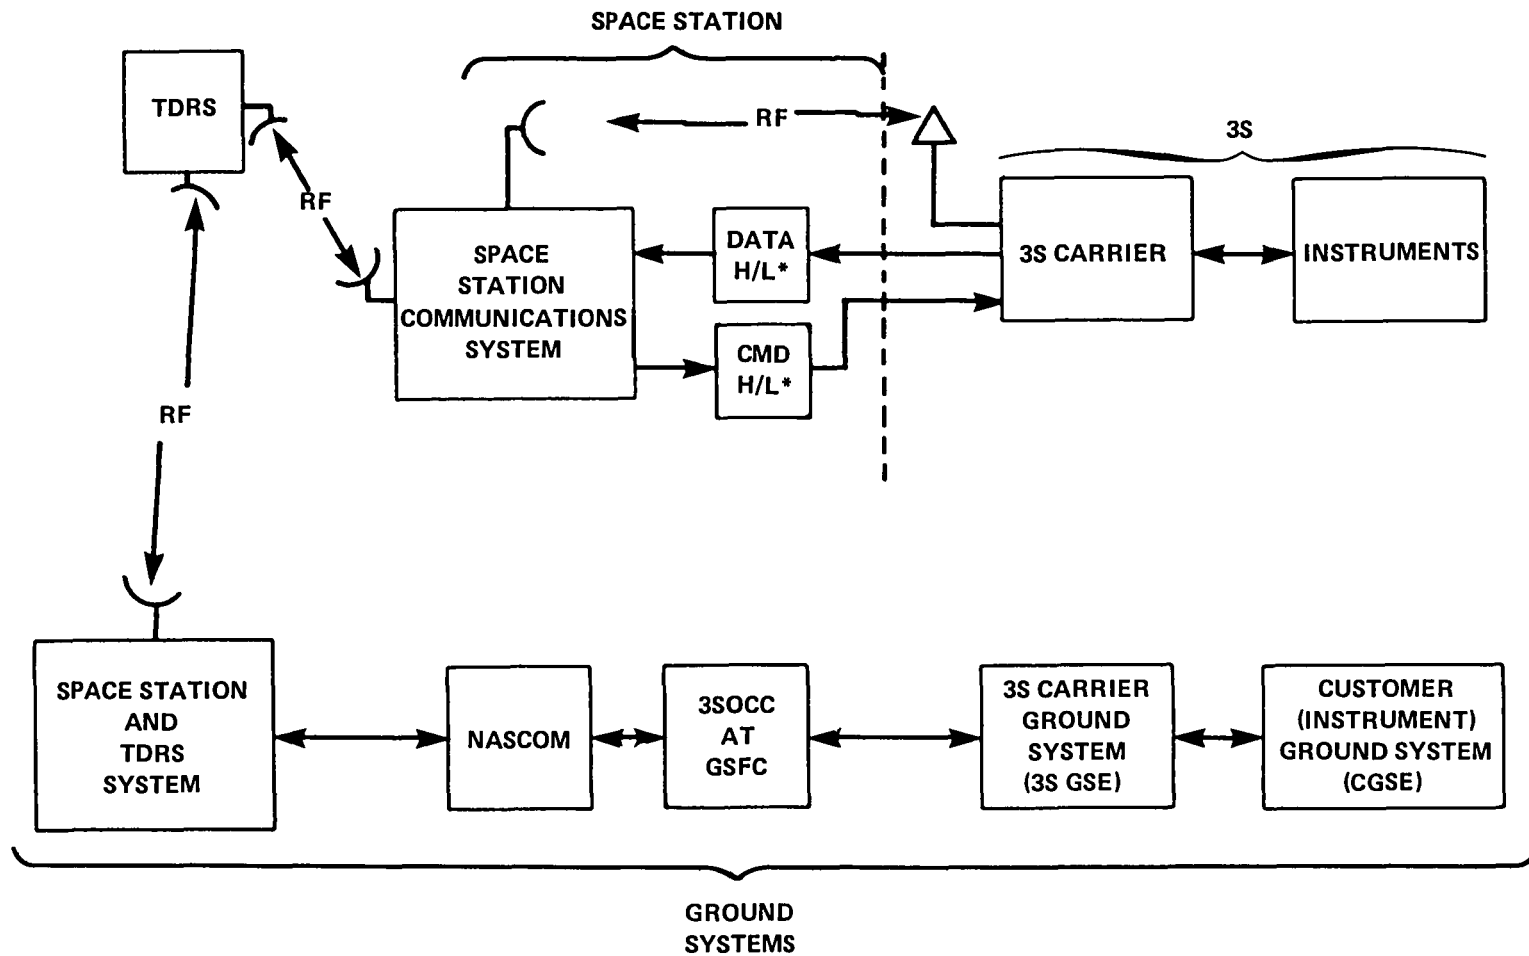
SPACE STATION

TDRS

RF

RF

3S

SPACE STATION COMMUNICATIONS SYSTEM

DATA H/L*

CMD H/L*

3S CARRIER

INSTRUMENTS

RF

SPACE STATION AND TDRS SYSTEM

NASCOM

3SOCC AT GSFC

3S CARRIER GROUND SYSTEM (3S GSE)

CUSTOMER (INSTRUMENT) GROUND SYSTEM (CGSE)

GROUND SYSTEMS